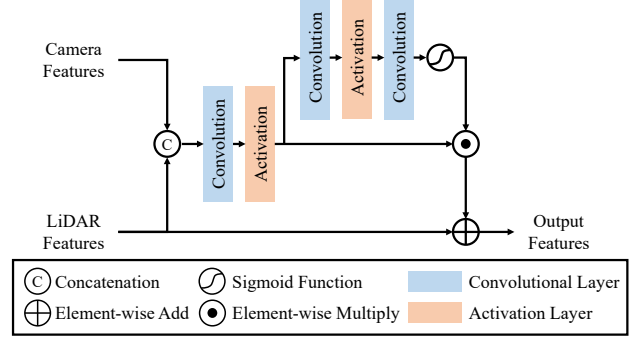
Camera Features

C

Convolution

Activation

Convolution

Activation

Convolution

LiDAR Features

Output Features

C Concatenation
Sigmoid Function
Convolutional Layer
Element-wise Add
Element-wise Multiply
Activation Layer